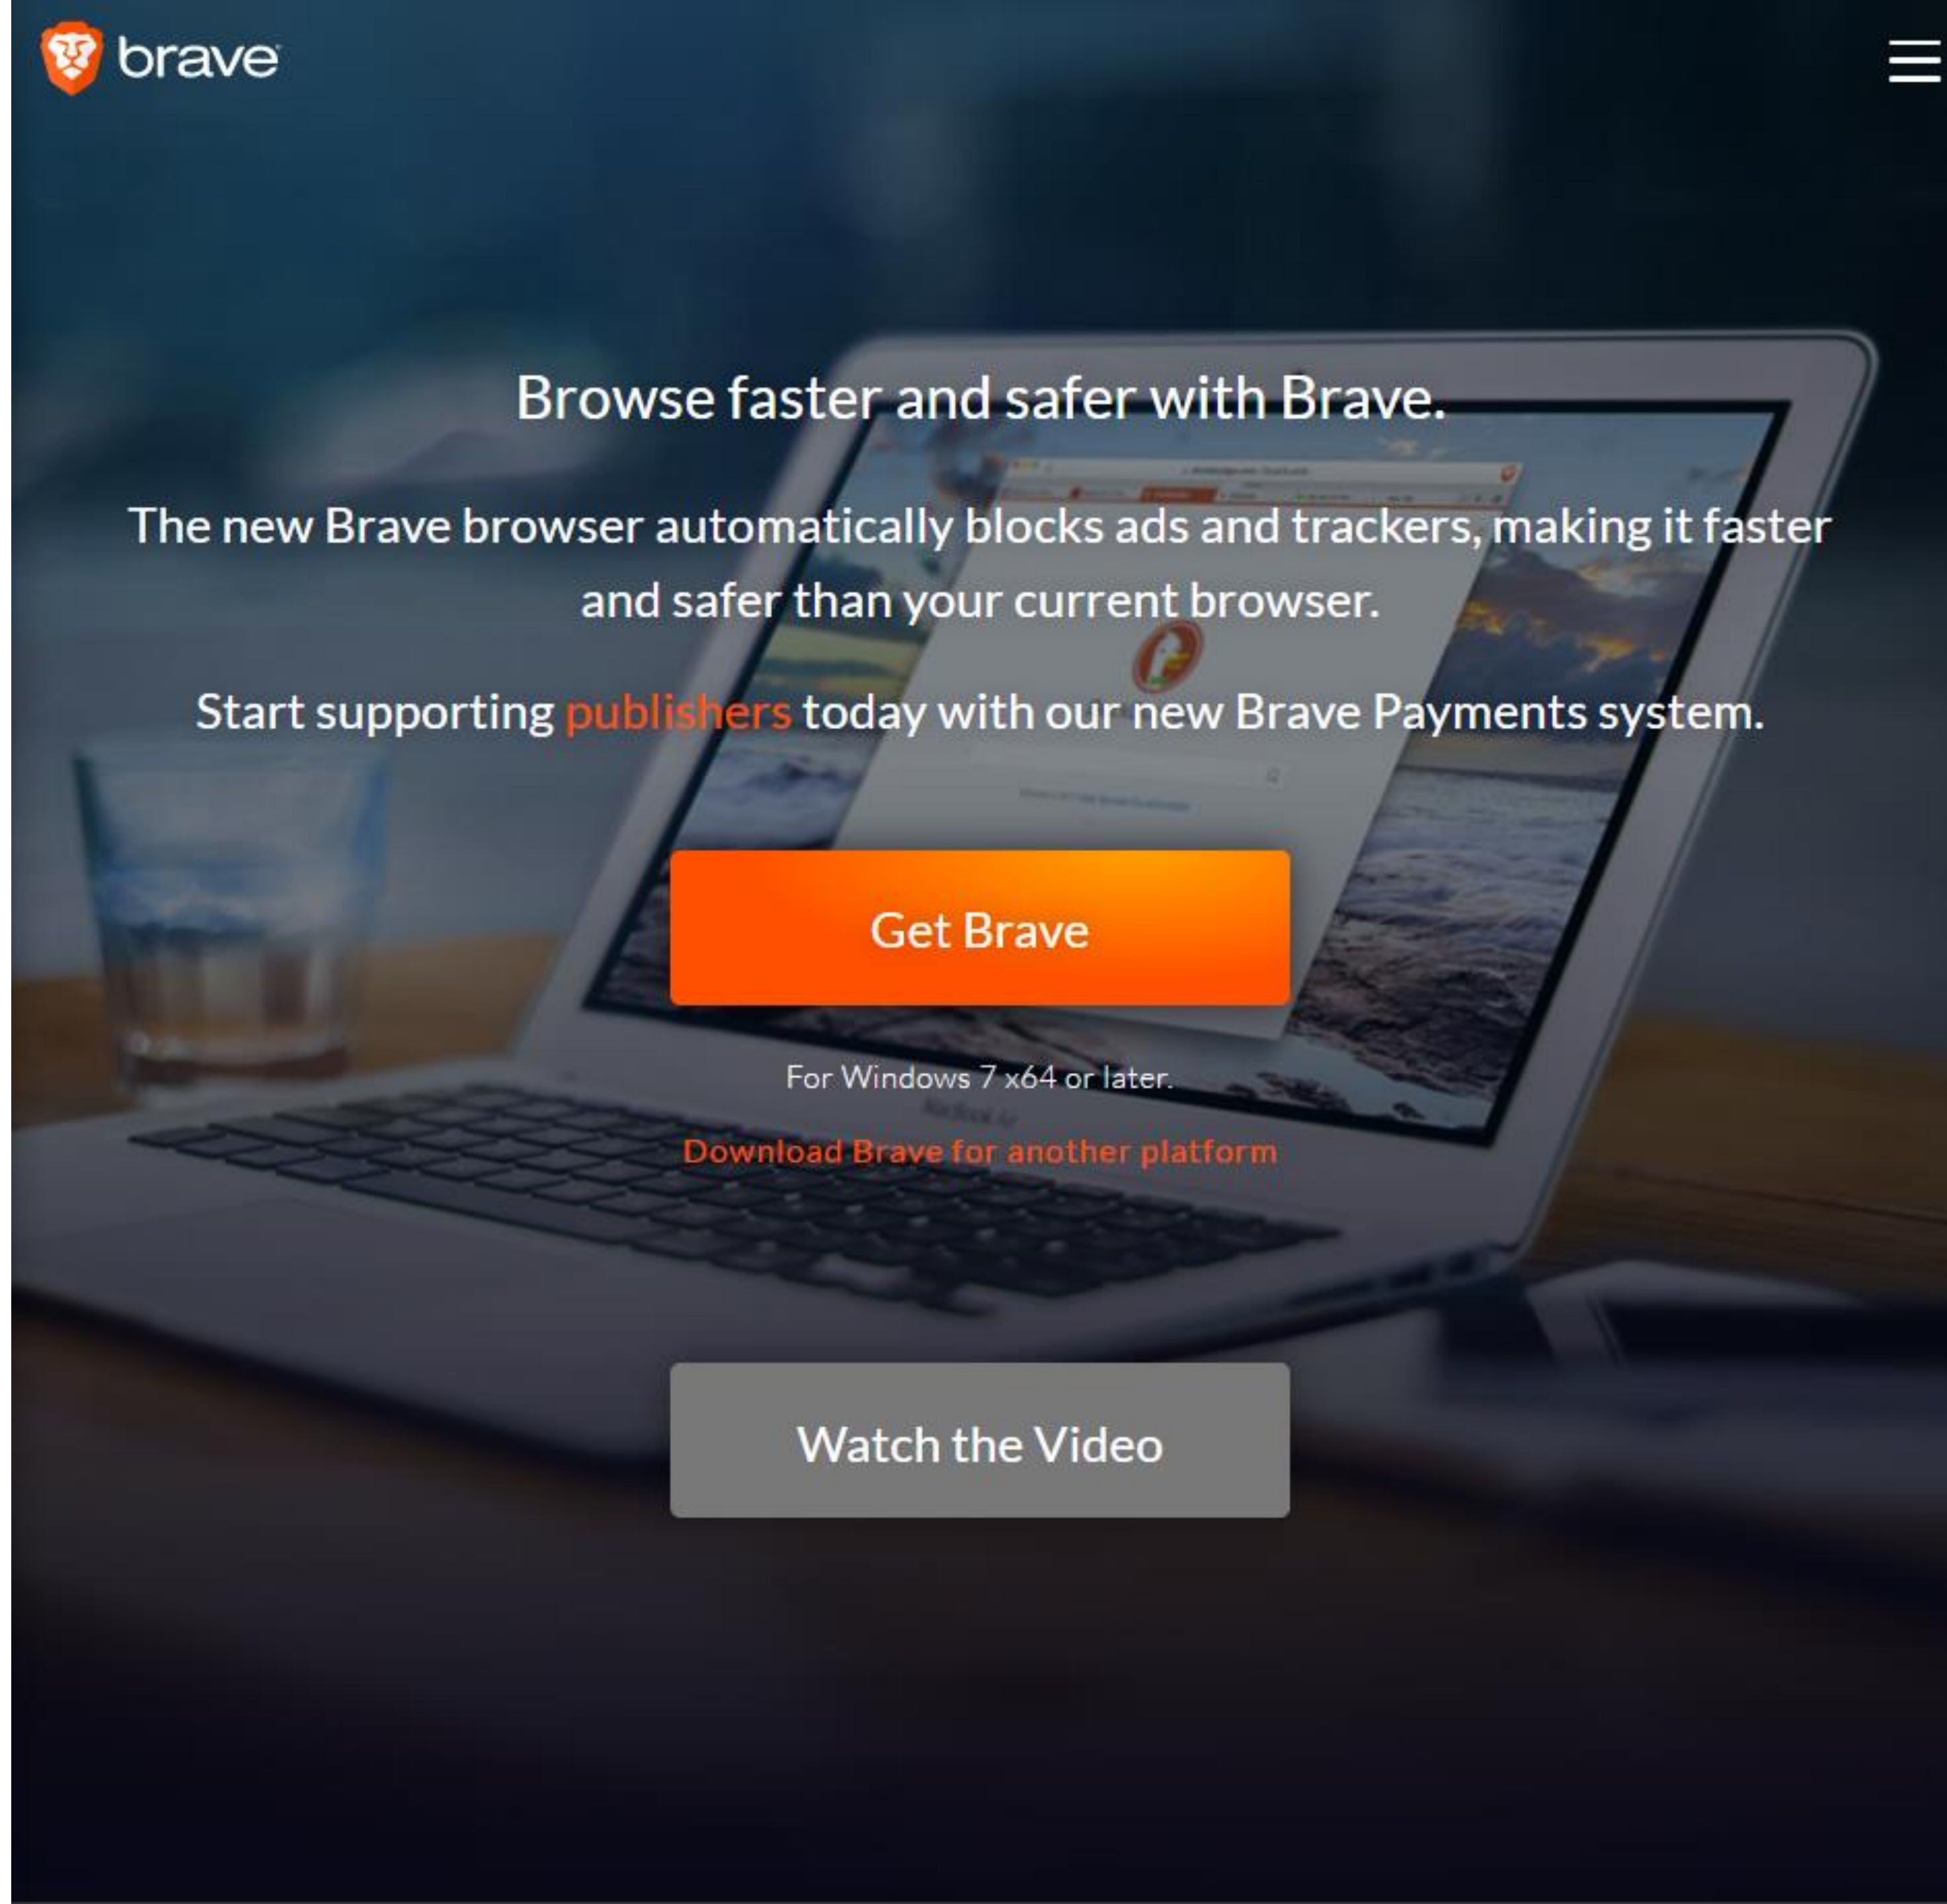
brave

Browse faster and safer with Brave.

The new Brave browser automatically blocks ads and trackers, making it faster and safer than your current browser.

Start supporting publishers today with our new Brave Payments system.

Get Brave

For Windows 7 x64 or later.

Download Brave for another platform

Watch the Video